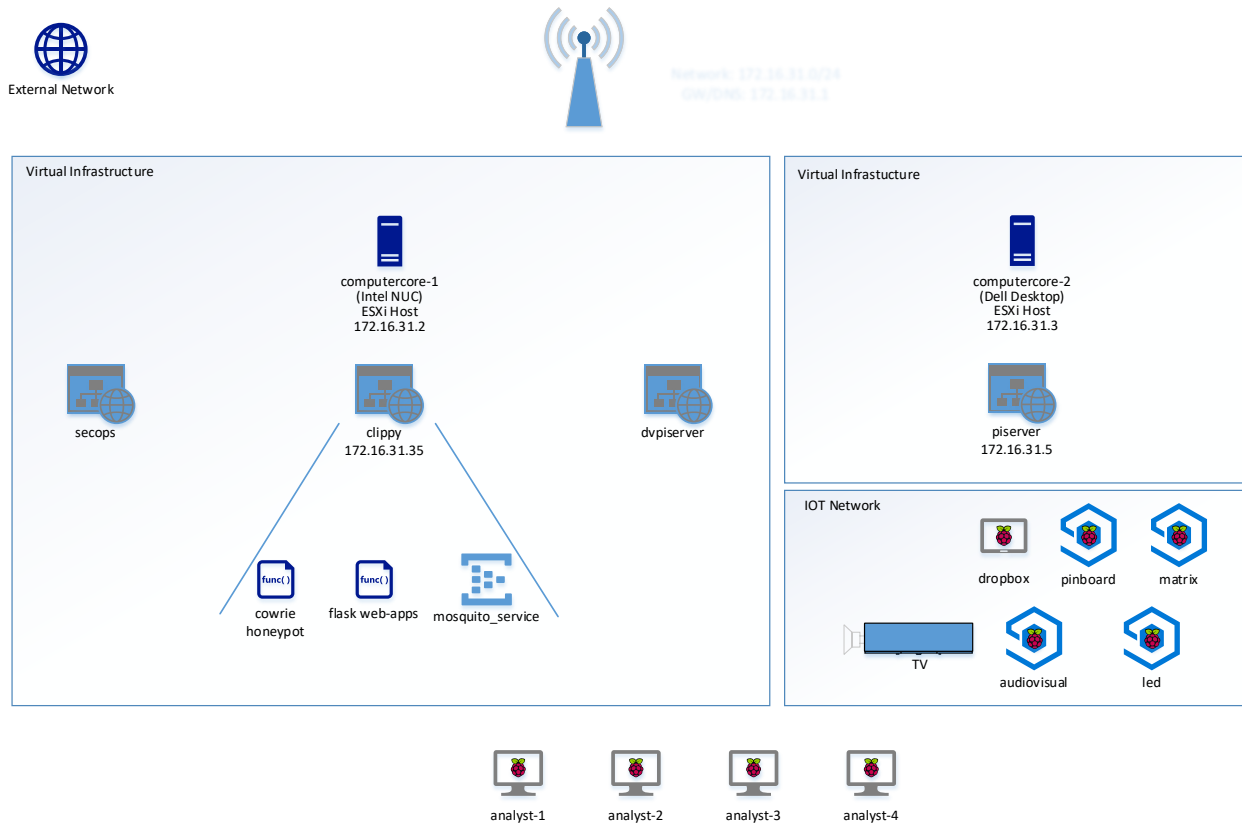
External Network

Network: 172.16.31.0/24
GW/DNS: 172.16.31.1

Virtual Infrastructure

computercore-1
(Intel NUC)
ESXi Host
172.16.31.2

secops

clippy
172.16.31.35

dvpiserver

func( )
cowrie honeypot

func( )
flask web-apps

mosquito_service

Virtual Infrastucture

computercore-2
(Dell Desktop)
ESXi Host
172.16.31.3

piserver
172.16.31.5

IOT Network

dropbox

pinboard

matrix

TV

audiovisual

led

analyst-1

analyst-2

analyst-3

analyst-4